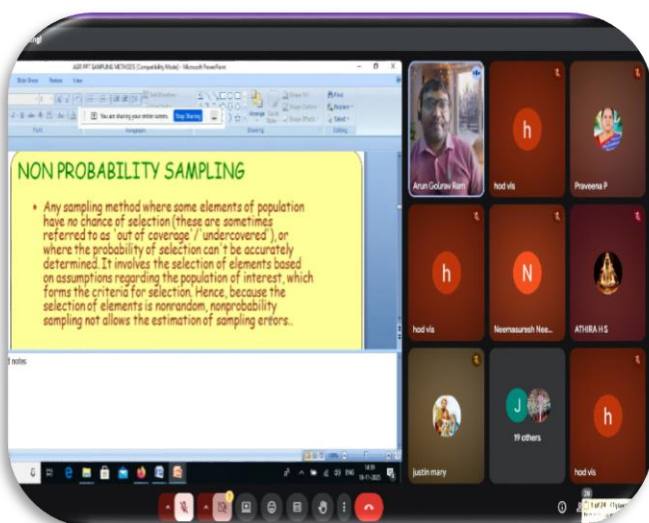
AGR PPT SAMPLING METHODS [Compatibility Mode] - Microsoft PowerPoint

Slide Show Review View

You are sharing your entire screen. Stop Sharing

Paragraph Drawing Editing

Find Replace Select

NON PROBABILITY SAMPLING

• Any sampling method where some elements of population have no chance of selection (these are sometimes referred to as 'out of coverage'/'undercovered'), or where the probability of selection can't be accurately determined. It involves the selection of elements based on assumptions regarding the population of interest, which forms the criteria for selection. Hence, because the selection of elements is nonrandom, nonprobability sampling not allows the estimation of sampling errors..

d notes

Arun Gourav Ram

h
hod vls

Praveena P

h
hod vls

N
Neemasuresh Nee...

ATHIRA H S

justin mary

J
19 others

h
hod vls

ENG